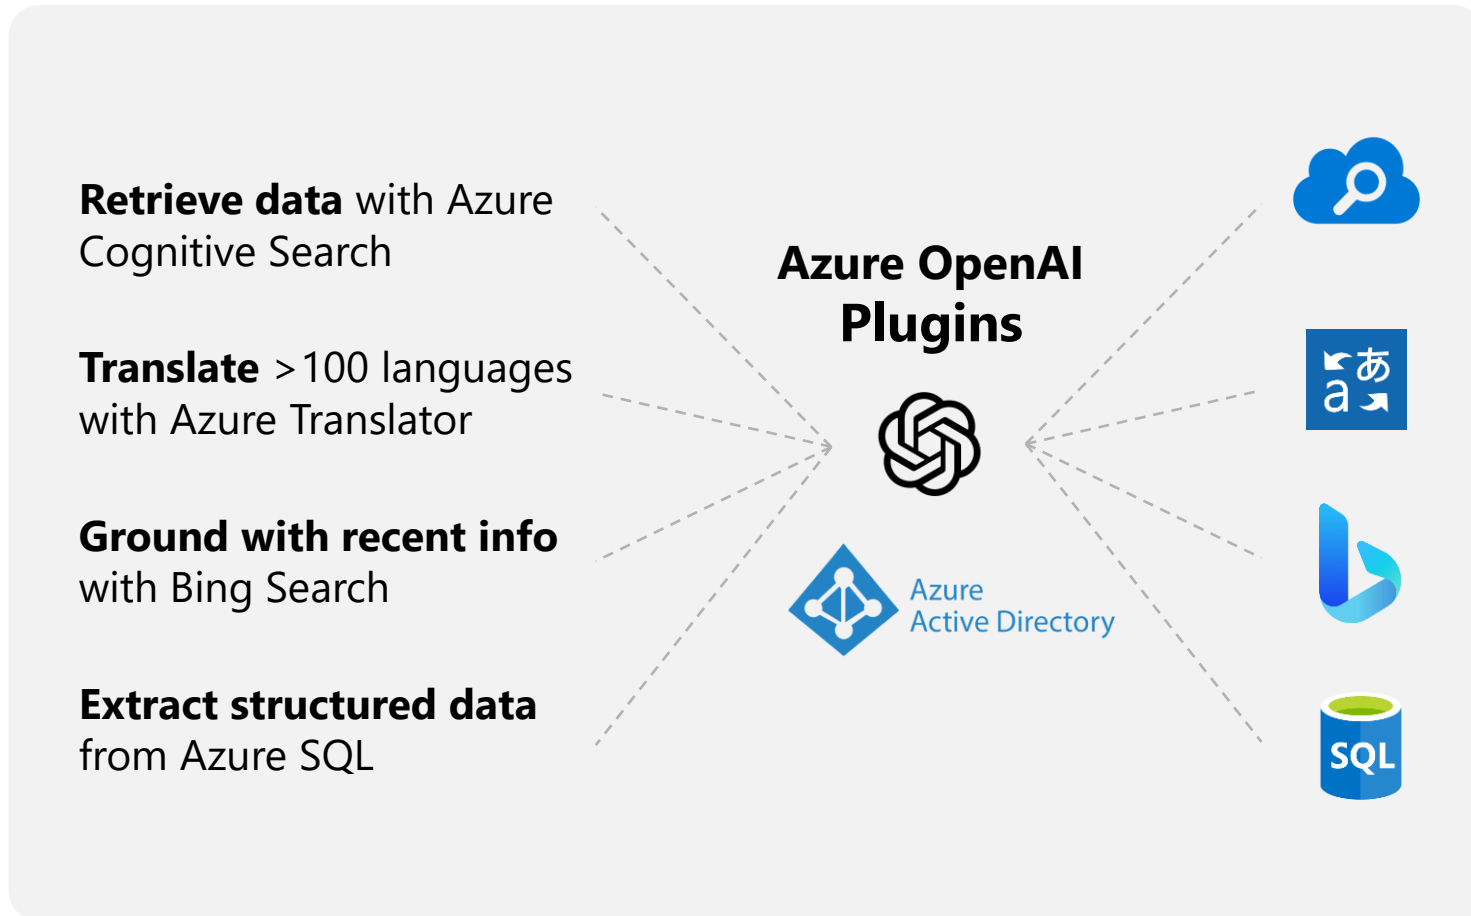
**Retrieve data** with Azure Cognitive Search

**Translate** >100 languages with Azure Translator

**Ground with recent info** with Bing Search

**Extract structured data** from Azure SQL

**Azure OpenAI Plugins**

Azure Active Directory

a あ

SQL